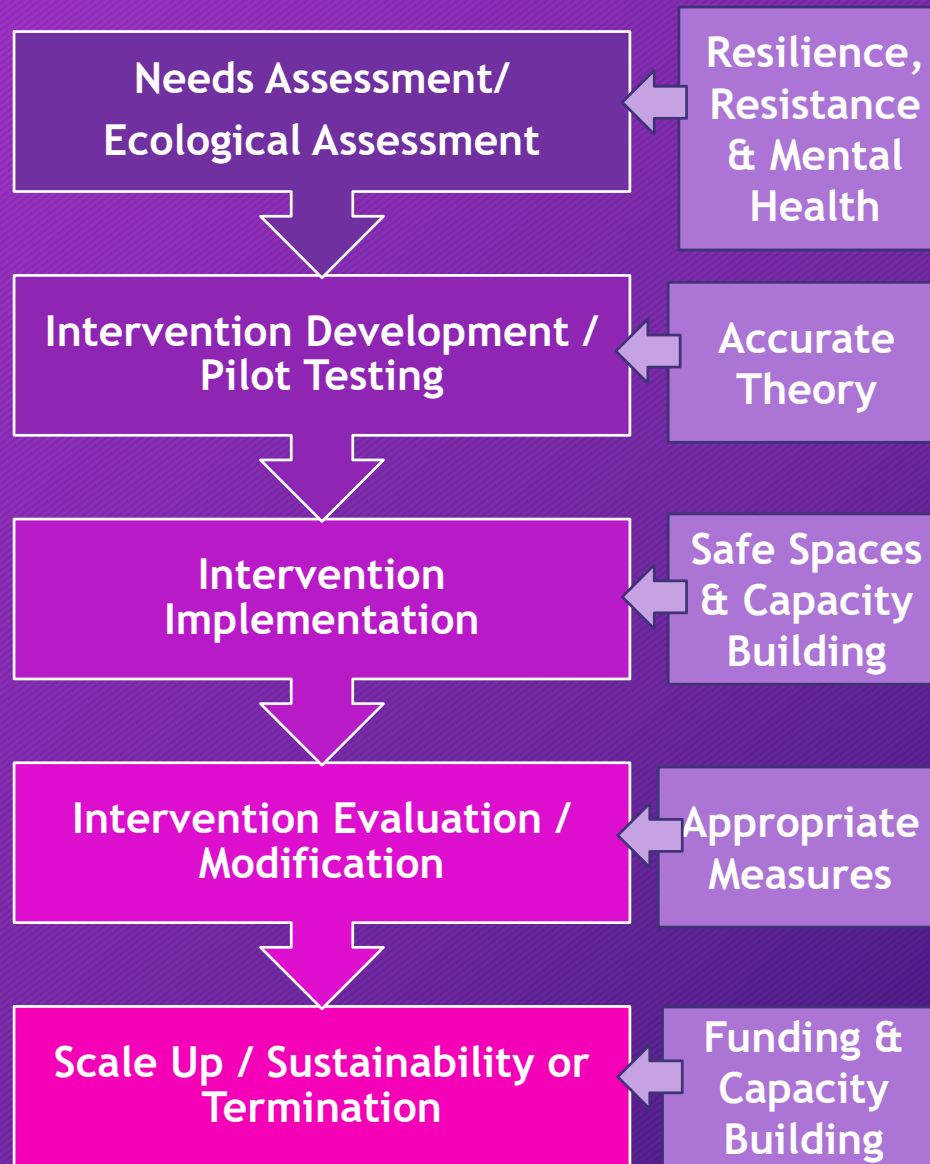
Needs Assessment/ Ecological Assessment

Resilience, Resistance & Mental Health

Intervention Development / Pilot Testing

Accurate Theory

Intervention Implementation

Safe Spaces & Capacity Building

Intervention Evaluation / Modification

Appropriate Measures

Scale Up / Sustainability or Termination

Funding & Capacity Building